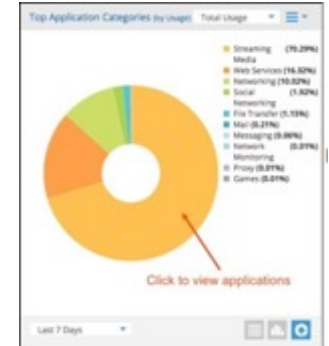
Top Application Categories (by Usage) Total Usage

Streaming Media (70.29%)
Web Services (16.32%)
Networking (10.02%)
Social Networking (1.92%)
File Transfer (1.15%)
Mail (0.21%)
Messaging (0.06%)
Network Monitoring (0.01%)
Proxy (0.01%)
Games (0.01%)

Click to view applications

Last 7 Days